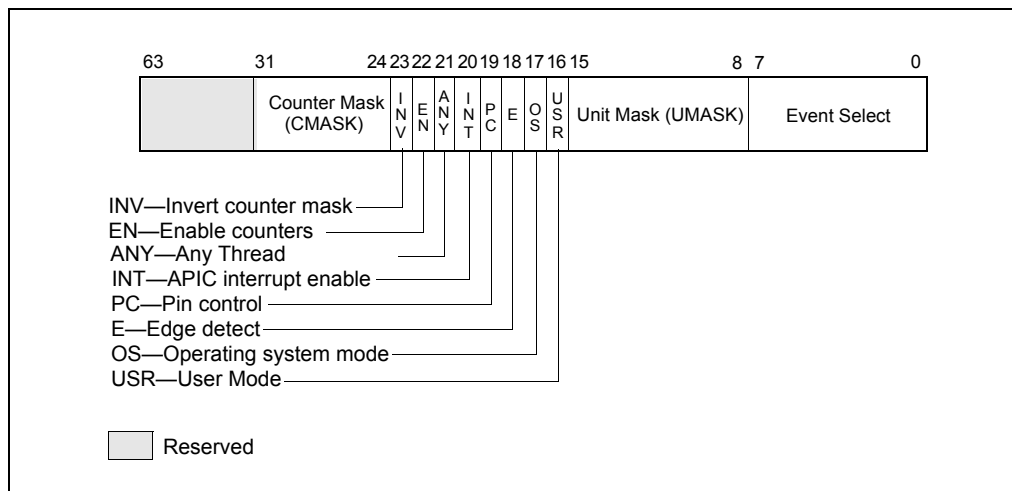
63 31 24 23 22 21 20 19 18 17 16 15 8 7 0

Counter Mask (CMASK)
INV
EN
ANY
INT
PC
E
OS
USR
Unit Mask (UMASK)
Event Select

INV—Invert counter mask
EN—Enable counters
ANY—Any Thread
INT—APIC interrupt enable
PC—Pin control
E—Edge detect
OS—Operating system mode
USR—User Mode

Reserved